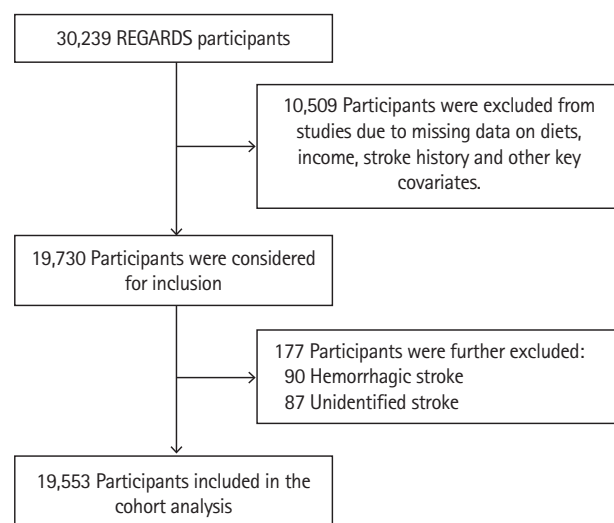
30,239 REGARDS participants

10,509 Participants were excluded from studies due to missing data on diets, income, stroke history and other key covariates.

19,730 Participants were considered for inclusion

177 Participants were further excluded:
90 Hemorrhagic stroke
87 Unidentified stroke

19,553 Participants included in the cohort analysis